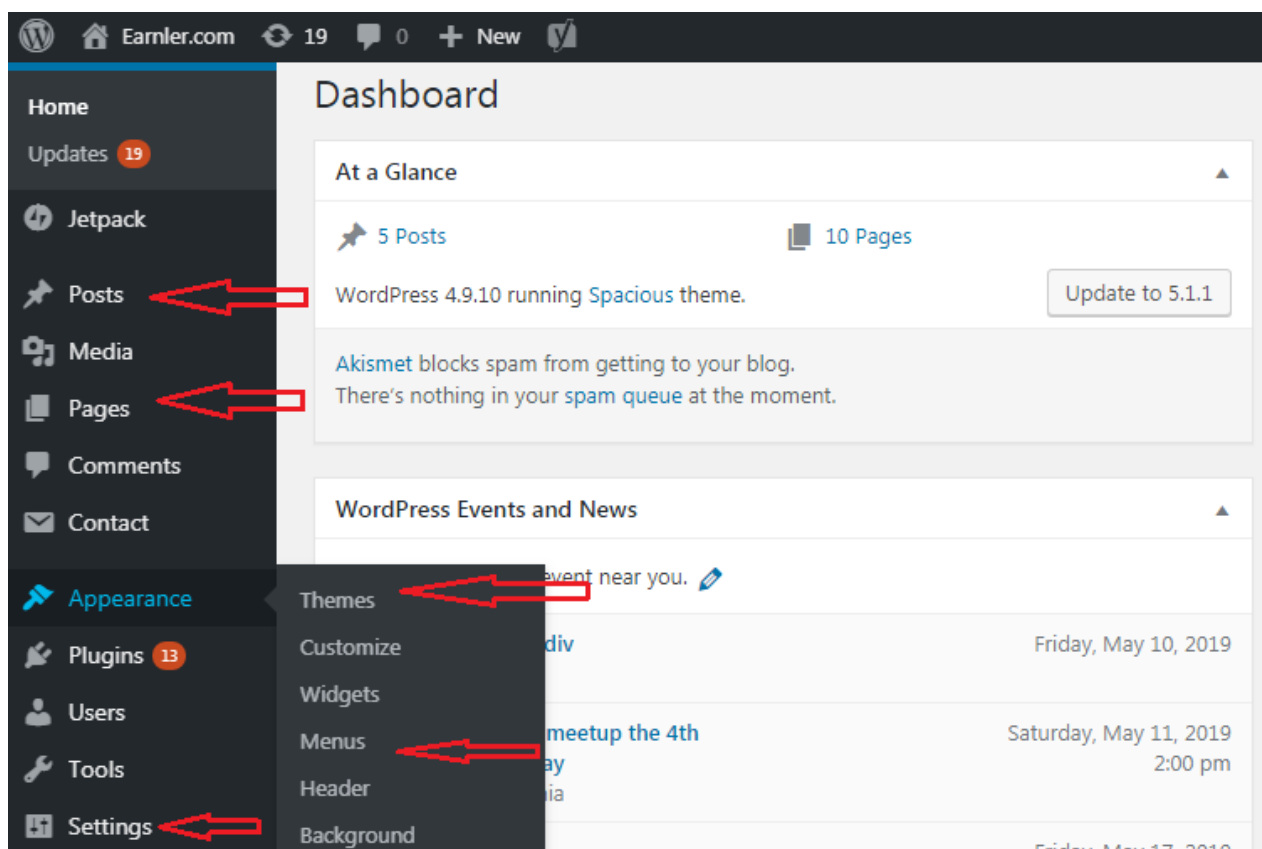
Earnler.com 19 0 New

Home
Updates 19
Jetpack
Posts
Media
Pages
Comments
Contact
Appearance
Plugins 13
Users
Tools
Settings

Themes
Customize
Widgets
Menus
Header
Background

Dashboard

At a Glance

5 Posts
10 Pages

WordPress 4.9.10 running Spacious theme.
Update to 5.1.1

Akismet blocks spam from getting to your blog.
There's nothing in your spam queue at the moment.

WordPress Events and News

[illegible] event near you.

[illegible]div
Friday, May 10, 2019

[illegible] meetup the 4th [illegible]ay
Saturday, May 11, 2019
2:00 pm
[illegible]ia

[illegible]